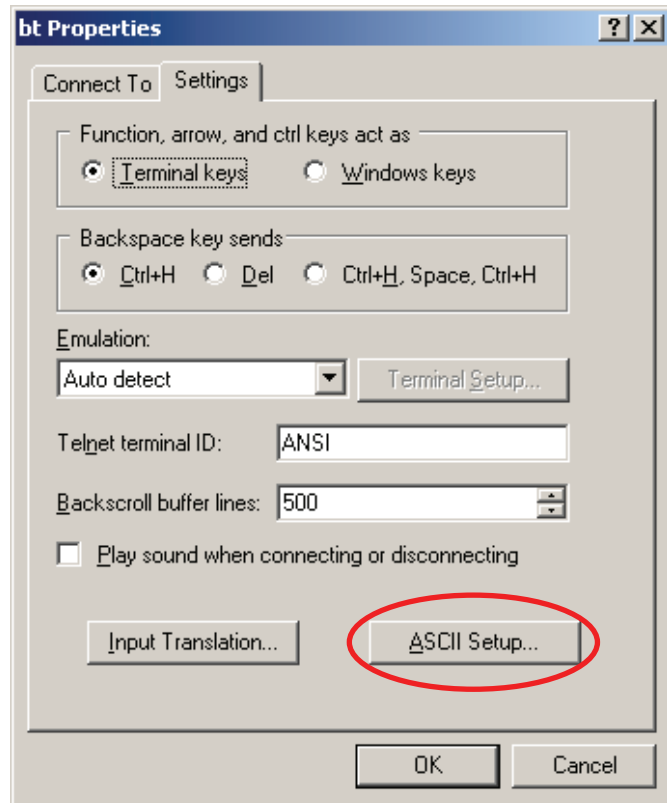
bt Properties

?

Connect To

Settings

Function, arrow, and ctrl keys act as

Terminal keys

Windows keys

Backspace key sends

Ctrl+H

Del

Ctrl+H, Space, Ctrl+H

Emulation:

Auto detect

Terminal Setup...

Telnet terminal ID:

ANSI

Backscroll buffer lines:

500

Play sound when connecting or disconnecting

Input Translation...

ASCII Setup...

OK

Cancel